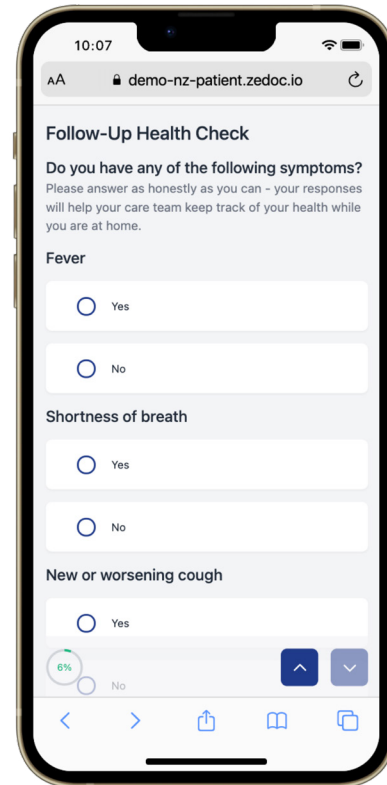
10:07

AA demo-nz-patient.zedoc.io

Follow-Up Health Check

Do you have any of the following symptoms?
Please answer as honestly as you can - your responses will help your care team keep track of your health while you are at home.

Fever

Yes

No

Shortness of breath

Yes

No

New or worsening cough

Yes

6%

No